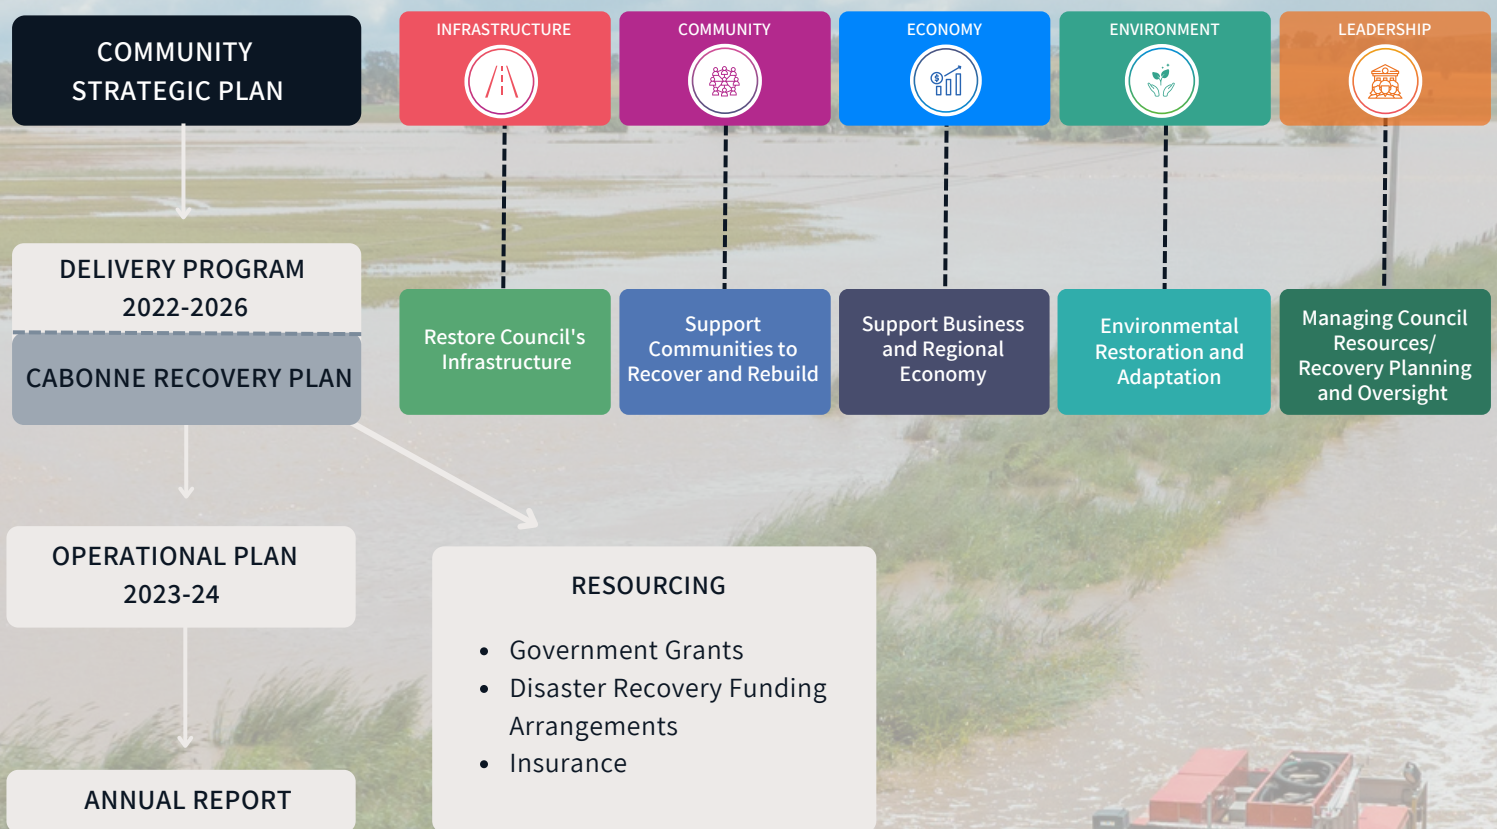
COMMUNITY STRATEGIC PLAN

INFRASTRUCTURE

COMMUNITY

ECONOMY

ENVIRONMENT

LEADERSHIP

DELIVERY PROGRAM 2022-2026

CABONNE RECOVERY PLAN

Restore Council's Infrastructure

Support Communities to Recover and Rebuild

Support Business and Regional Economy

Environmental Restoration and Adaptation

Managing Council Resources/ Recovery Planning and Oversight

OPERATIONAL PLAN 2023-24

RESOURCING

- Government Grants
- Disaster Recovery Funding Arrangements
- Insurance

ANNUAL REPORT